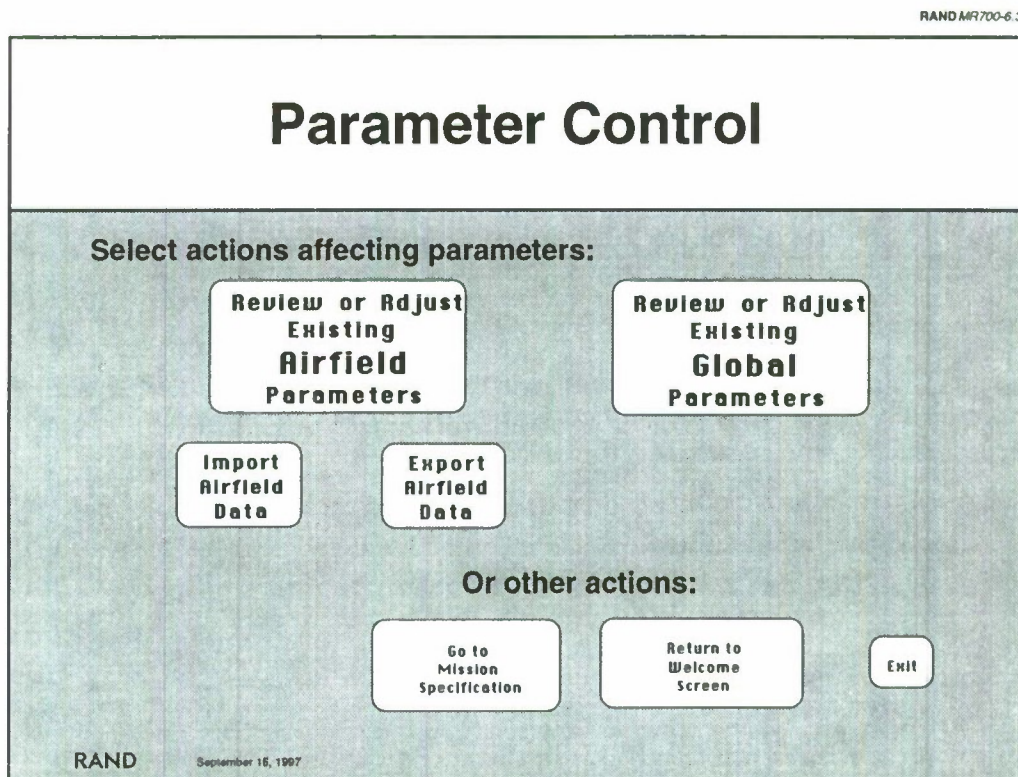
RAND MR700-6.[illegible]

Parameter Control

Select actions affecting parameters:

Review or Adjust Existing Airfield Parameters

Review or Adjust Existing Global Parameters

Import Airfield Data

Export Airfield Data

Or other actions:

Go to Mission Specification

Return to Welcome Screen

Exit

RAND September 15, 1997